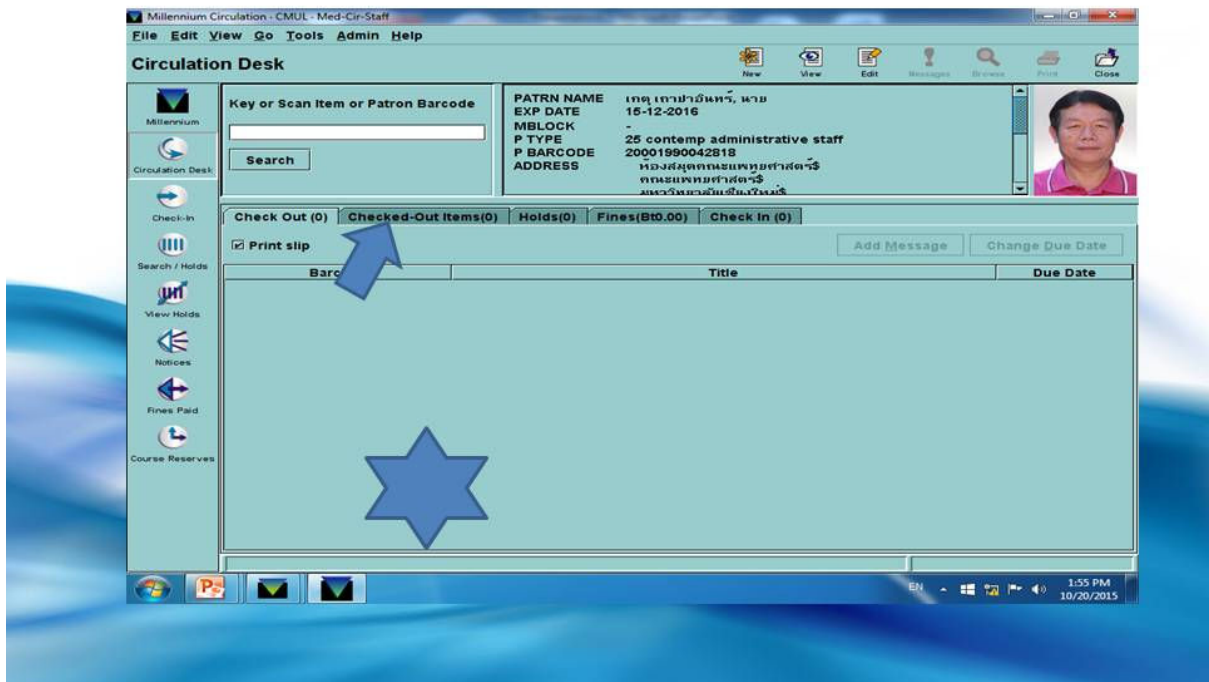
Millennium Circulation - CMUL - Med-Cir-Staff

File Edit View Go Tools Admin Help

Circulation Desk

New View Edit Messages Browse Print Close

Millennium

Circulation Desk

Check-In

Search / Holds

View Holds

Notices

Fines Paid

Course Reserves

Key or Scan Item or Patron Barcode

Search

PATRN NAME เกตุ เกาปาอินทร์, นาย
EXP DATE 15-12-2016
MBLOCK -
P TYPE 25 contemp administrative staff
P BARCODE 20001990042818
ADDRESS ห้องสมุดคณะแพทยศาสตร์$
คณะแพทยศาสตร์$
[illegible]

Check Out (0) | Checked-Out Items(0) | Holds(0) | Fines(Bt0.00) | Check In (0)

Print slip

Add Message Change Due Date

| Barc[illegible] | Title | Due Date |
|---|---|---|

EN 1:55 PM 10/20/2015